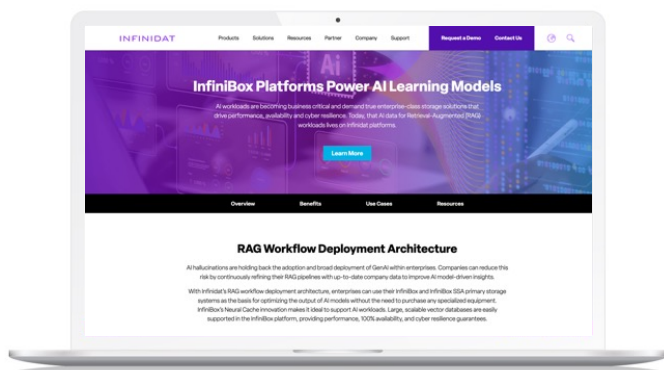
INFINIDAT

Products Solutions Resources Partner Company Support Request a Demo Contact Us

InfiniBox Platforms Power AI Learning Models

AI workloads are becoming business critical and demand true enterprise-class storage solutions that drive performance, availability and cyber resilience. Today, that AI data for Retrieval-Augmented (RAG) workloads lives on Infinidat platforms.

Learn More

Overview Benefits Use Cases Resources

RAG Workflow Deployment Architecture

AI hallucinations are holding back the adoption and broad deployment of GenAI within enterprises. Companies can reduce this risk by continuously refining their RAG pipelines with up-to-date company data to improve AI model-driven insights.

With Infinidat's RAG workflow deployment architecture, enterprises can use their InfiniBox and InfiniBox SSA primary storage systems as the basis for optimizing the output of AI models without the need to purchase any specialized equipment. InfiniBox's Neural Cache innovation makes it ideal to support AI workloads. Large, scalable vector databases are easily supported in the InfiniBox platform, providing performance, 100% availability, and cyber resilience guarantees.